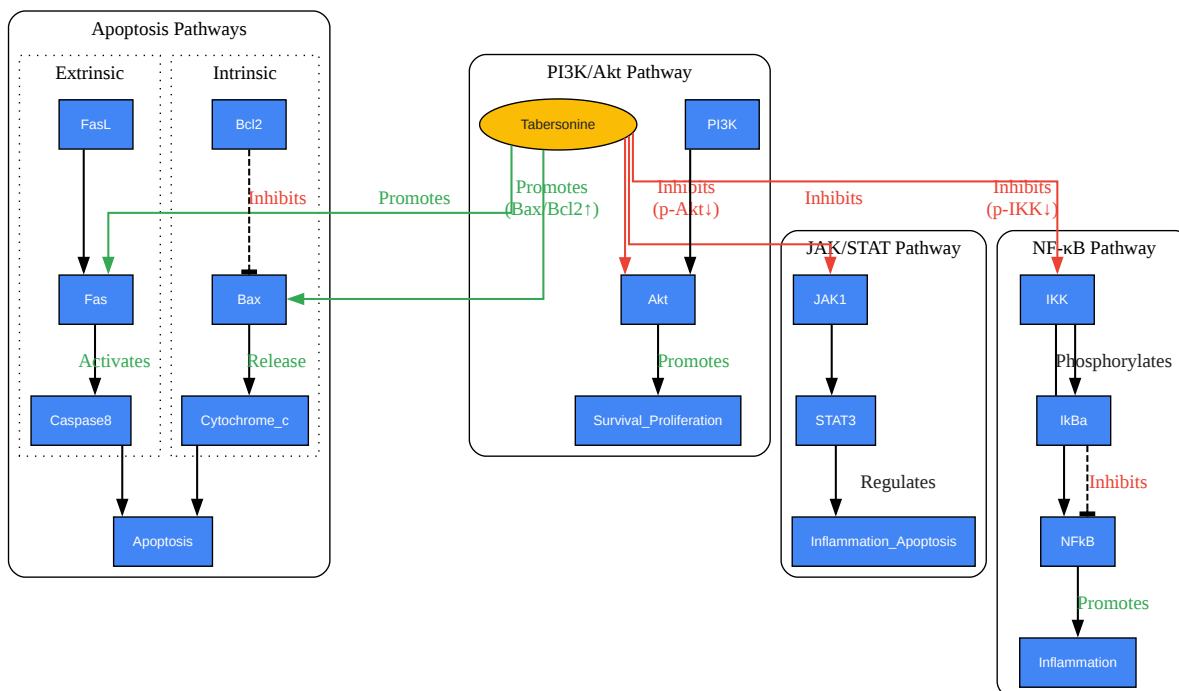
Apoptosis Pathways

Extrinsic

Intrinsic

FasL

Bcl2

Inhibits

Fas

Bax

Activates

Release

Caspase8

Cytochrome_c

Apoptosis

PI3K/Akt Pathway

Tabersonine

PI3K

Promotes

Promotes (Bax/Bcl2↑)

Inhibits (p-Akt↓)

Inhibits

Inhibits (p-IKK↓)

Akt

Promotes

Survival_Proliferation

JAK/STAT Pathway

JAK1

STAT3

Regulates

Inflammation_Apoptosis

NF-κB Pathway

IKK

Phosphorylates

IkBa

Inhibits

NFkB

Promotes

Inflammation